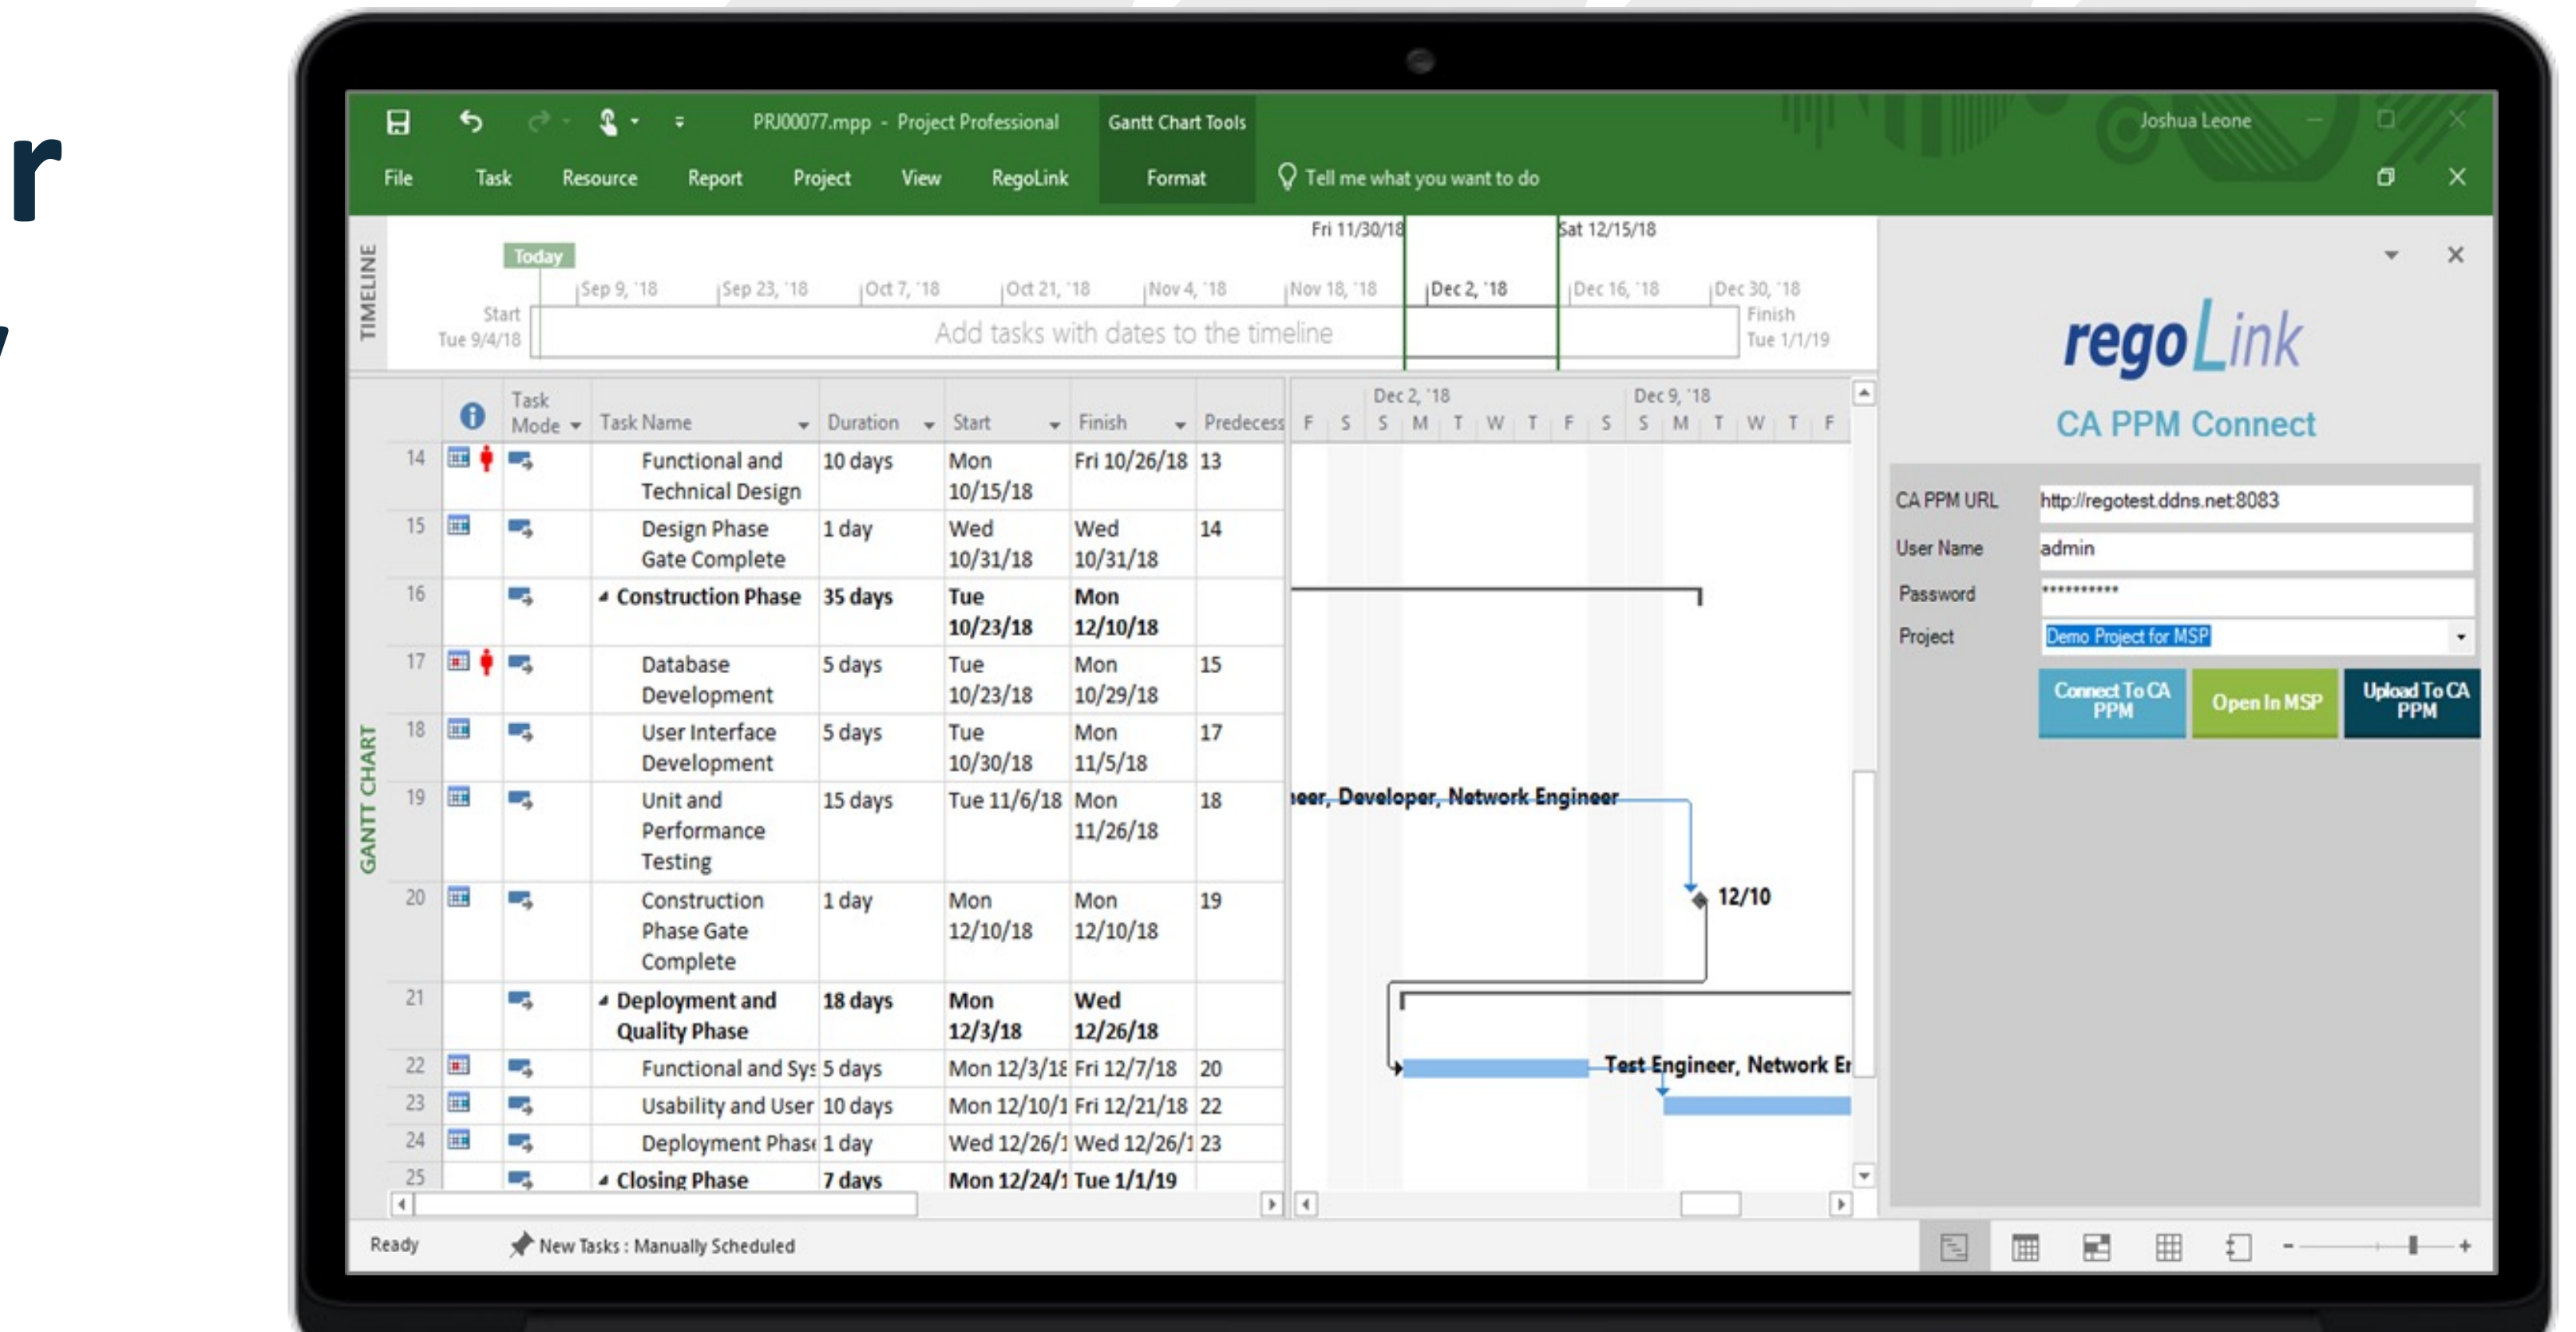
r

PRJ00077.mpp - Project Professional

Gantt Chart Tools

Joshua Leone

File Task Resource Report Project View RegoLink Format Tell me what you want to do

TIMELINE

Today

Fri 11/30/18 Sat 12/15/18

Sep 9, '18 Sep 23, '18 Oct 7, '18 Oct 21, '18 Nov 4, '18 Nov 18, '18 Dec 2, '18 Dec 16, '18 Dec 30, '18

Start Tue 9/4/18

Add tasks with dates to the timeline

Finish Tue 1/1/19

GANTT CHART

| | Task Mode | Task Name | Duration | Start | Finish | Predecess |
|---|---|---|---|---|---|---|
| 14 | | Functional and Technical Design | 10 days | Mon 10/15/18 | Fri 10/26/18 | 13 |
| 15 | | Design Phase Gate Complete | 1 day | Wed 10/31/18 | Wed 10/31/18 | 14 |
| 16 | | Construction Phase | 35 days | Tue 10/23/18 | Mon 12/10/18 | |
| 17 | | Database Development | 5 days | Tue 10/23/18 | Mon 10/29/18 | 15 |
| 18 | | User Interface Development | 5 days | Tue 10/30/18 | Mon 11/5/18 | 17 |
| 19 | | Unit and Performance Testing | 15 days | Tue 11/6/18 | Mon 11/26/18 | 18 |
| 20 | | Construction Phase Gate Complete | 1 day | Mon 12/10/18 | Mon 12/10/18 | 19 |
| 21 | | Deployment and Quality Phase | 18 days | Mon 12/3/18 | Wed 12/26/18 | |
| 22 | | Functional and Sys | 5 days | Mon 12/3/18 | Fri 12/7/18 | 20 |
| 23 | | Usability and User | 10 days | Mon 12/10/1 | Fri 12/21/18 | 22 |
| 24 | | Deployment Phase | 1 day | Wed 12/26/1 | Wed 12/26/1 | 23 |
| 25 | | Closing Phase | 7 days | Mon 12/24/1 | Tue 1/1/19 | |

Dec 2, '18 Dec 9, '18
F S S M T W T F S S M T W T F

eer, Developer, Network Engineer

12/10

Test Engineer, Network Er

regoLink

CA PPM Connect

CA PPM URL http://regotest.ddns.net:8083
User Name admin
Password **********
Project Demo Project for MSP

Connect To CA PPM
Open In MSP
Upload To CA PPM

Ready New Tasks : Manually Scheduled